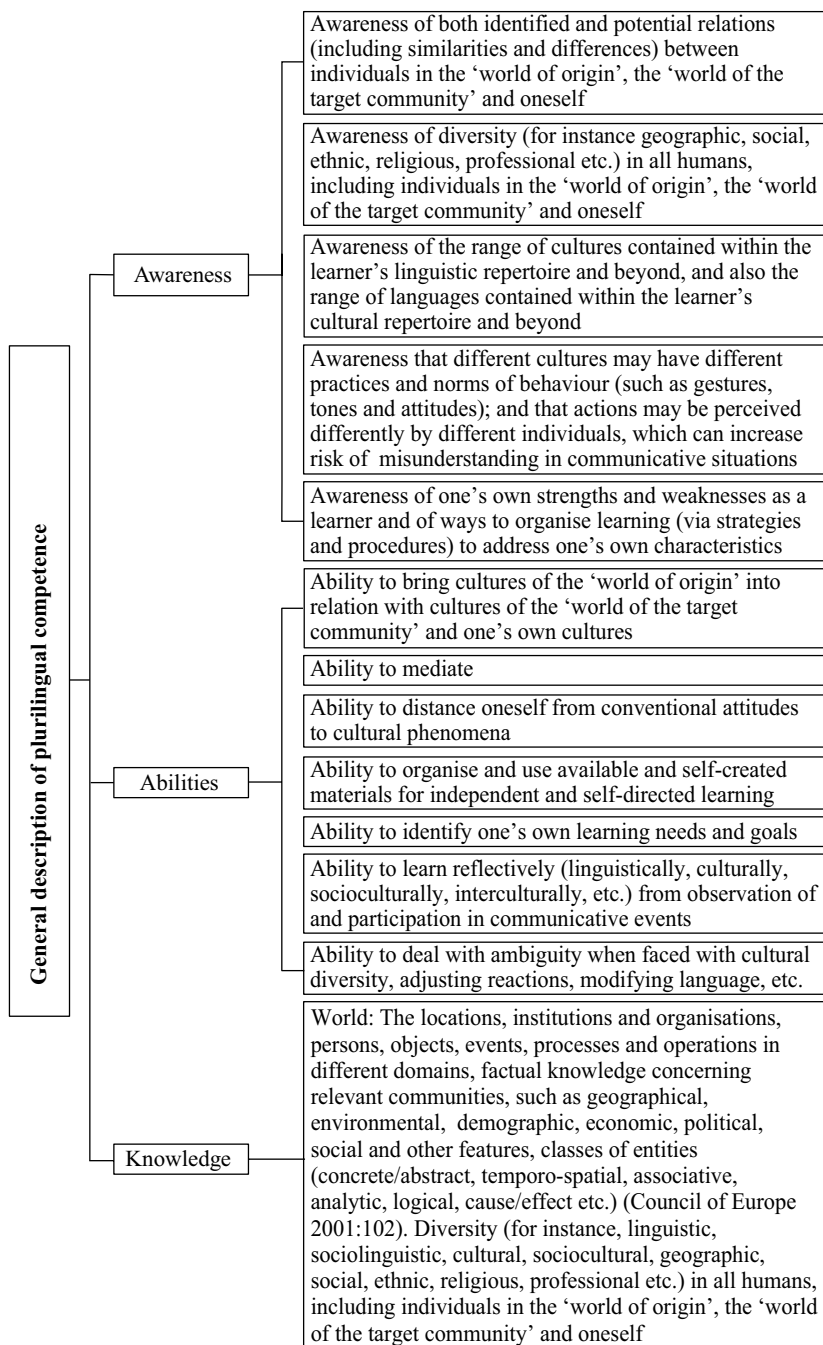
General description of plurilingual competence

Awareness

Awareness of both identified and potential relations (including similarities and differences) between individuals in the 'world of origin', the 'world of the target community' and oneself

Awareness of diversity (for instance geographic, social, ethnic, religious, professional etc.) in all humans, including individuals in the 'world of origin', the 'world of the target community' and oneself

Awareness of the range of cultures contained within the learner's linguistic repertoire and beyond, and also the range of languages contained within the learner's cultural repertoire and beyond

Awareness that different cultures may have different practices and norms of behaviour (such as gestures, tones and attitudes); and that actions may be perceived differently by different individuals, which can increase risk of misunderstanding in communicative situations

Awareness of one's own strengths and weaknesses as a learner and of ways to organise learning (via strategies and procedures) to address one's own characteristics

Abilities

Ability to bring cultures of the 'world of origin' into relation with cultures of the 'world of the target community' and one's own cultures

Ability to mediate

Ability to distance oneself from conventional attitudes to cultural phenomena

Ability to organise and use available and self-created materials for independent and self-directed learning

Ability to identify one's own learning needs and goals

Ability to learn reflectively (linguistically, culturally, socioculturally, interculturally, etc.) from observation of and participation in communicative events

Ability to deal with ambiguity when faced with cultural diversity, adjusting reactions, modifying language, etc.

Knowledge

World: The locations, institutions and organisations, persons, objects, events, processes and operations in different domains, factual knowledge concerning relevant communities, such as geographical, environmental, demographic, economic, political, social and other features, classes of entities (concrete/abstract, temporo-spatial, associative, analytic, logical, cause/effect etc.) (Council of Europe 2001:102). Diversity (for instance, linguistic, sociolinguistic, cultural, sociocultural, geographic, social, ethnic, religious, professional etc.) in all humans, including individuals in the 'world of origin', the 'world of the target community' and oneself